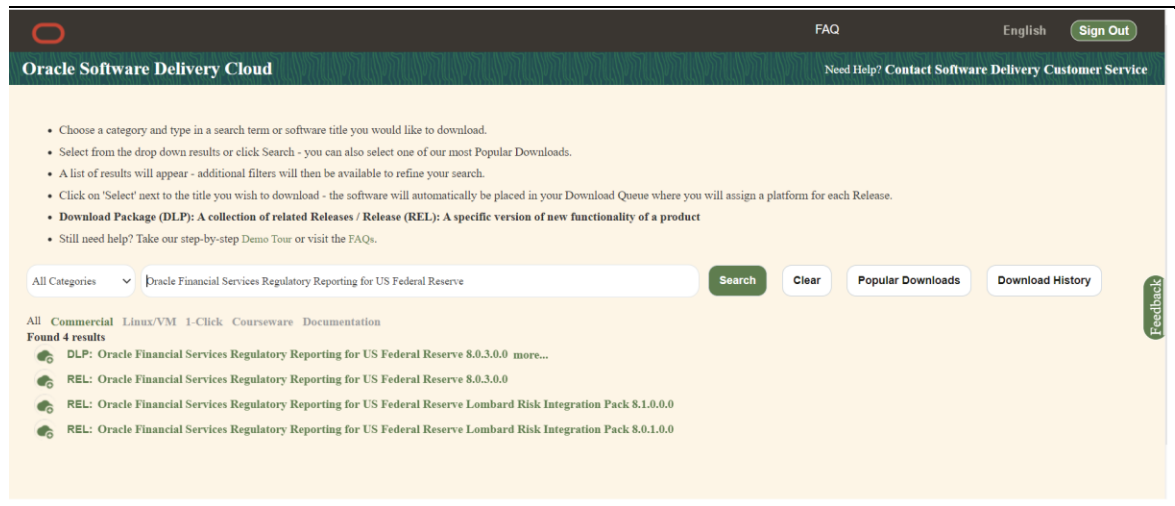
FAQ English Sign Out

Oracle Software Delivery Cloud

Need Help? Contact Software Delivery Customer Service

- Choose a category and type in a search term or software title you would like to download.
- Select from the drop down results or click Search - you can also select one of our most Popular Downloads.
- A list of results will appear - additional filters will then be available to refine your search.
- Click on 'Select' next to the title you wish to download - the software will automatically be placed in your Download Queue where you will assign a platform for each Release.
- **Download Package (DLP): A collection of related Releases / Release (REL): A specific version of new functionality of a product**
- Still need help? Take our step-by-step Demo Tour or visit the FAQs.

All Categories | Oracle Financial Services Regulatory Reporting for US Federal Reserve | Search | Clear | Popular Downloads | Download History

Feedback

All Commercial Linux/VM 1-Click Courseware Documentation

Found 4 results

DLP: Oracle Financial Services Regulatory Reporting for US Federal Reserve 8.0.3.0.0 more...

REL: Oracle Financial Services Regulatory Reporting for US Federal Reserve 8.0.3.0.0

REL: Oracle Financial Services Regulatory Reporting for US Federal Reserve Lombard Risk Integration Pack 8.1.0.0.0

REL: Oracle Financial Services Regulatory Reporting for US Federal Reserve Lombard Risk Integration Pack 8.0.1.0.0